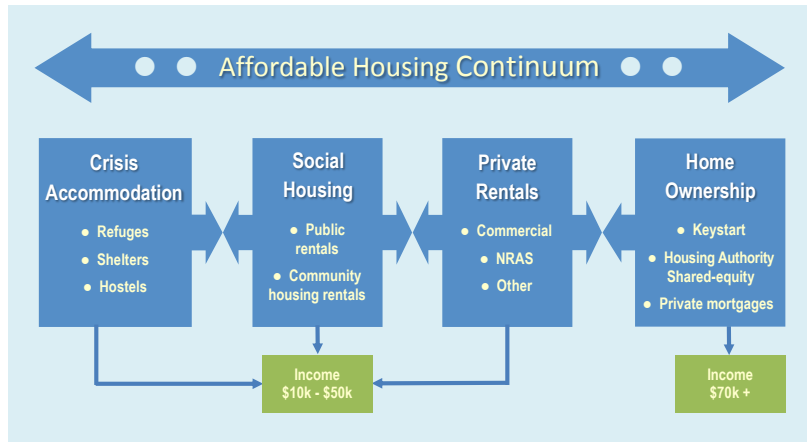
Affordable Housing Continuum

Crisis Accommodation
- Refuges
- Shelters
- Hostels

Social Housing
- Public rentals
- Community housing rentals

Private Rentals
- Commercial
- NRAS
- Other

Home Ownership
- Keystart
- Housing Authority Shared-equity
- Private mortgages

Income $10k - $50k

Income $70k +